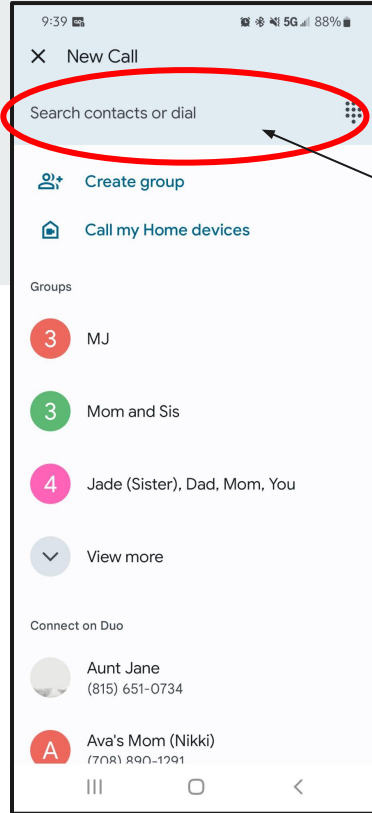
9:39 5G 88%

× New Call

Search contacts or dial

Create group

Call my Home devices

Groups

3 MJ

3 Mom and Sis

4 Jade (Sister), Dad, Mom, You

View more

Connect on Duo

Aunt Jane
(815) 651-0734

A Ava's Mom (Nikki)
(708) 890-1291